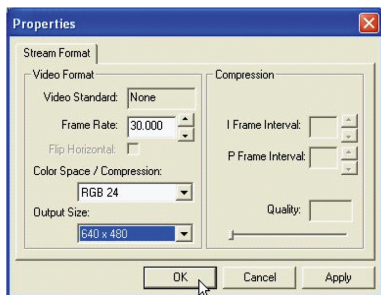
Properties

Stream Format

Video Format

Video Standard: None

Frame Rate: 30.000

Flip Horizontal:

Color Space / Compression:

RGB 24

Output Size:

640 x 480

Compression

I Frame Interval:

P Frame Interval:

Quality:

OK

Cancel

Apply